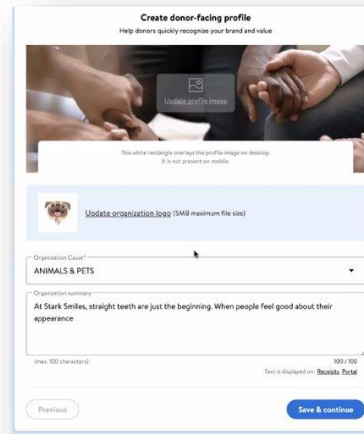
Create donor-facing profile

Help donors quickly recognize your brand and value

Update profile image

This white rectangle overlays the profile image on desktop. It is not present on mobile.

Update organization logo (5MB maximum file size)

Organization Cause*

ANIMALS & PETS

Organization summary

At Stark Smiles, straight teeth are just the beginning. When people feel good about their appearance

(max. 100 characters)

100 / 100

Text is displayed on: Receipts, Portal

Previous

Save & continue